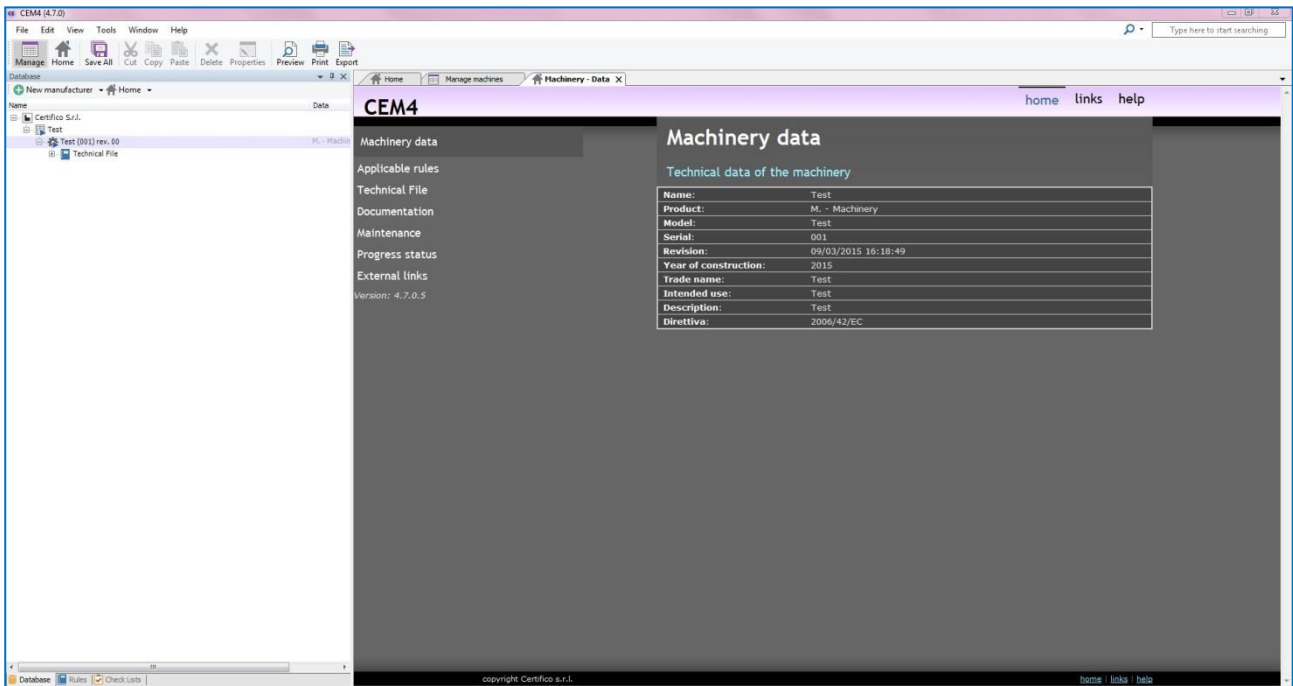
CEM4 (4.7.0)

File Edit View Tools Window Help

Type here to start searching

Manage Home Save All Cut Copy Paste Delete Properties Preview Print Export

Database

New manufacturer Home

Name Data

Certifico S.r.l.
Test
Test (001) rev. 00 M. - Machin
Technical File

Home | Manage machines | Machinery - Data

CEM4

home links help

Machinery data
Applicable rules
Technical File
Documentation
Maintenance
Progress status
External links
Version: 4.7.0.5

Machinery data

Technical data of the machinery

| | |
|---|---|
| Name: | Test |
| Product: | M. - Machinery |
| Model: | Test |
| Serial: | 001 |
| Revision: | 09/03/2015 16:18:49 |
| Year of construction: | 2015 |
| Trade name: | Test |
| Intended use: | Test |
| Description: | Test |
| Direttiva: | 2006/42/EC |

copyright Certifico s.r.l.

home | links | help

Database Rules Check Lists